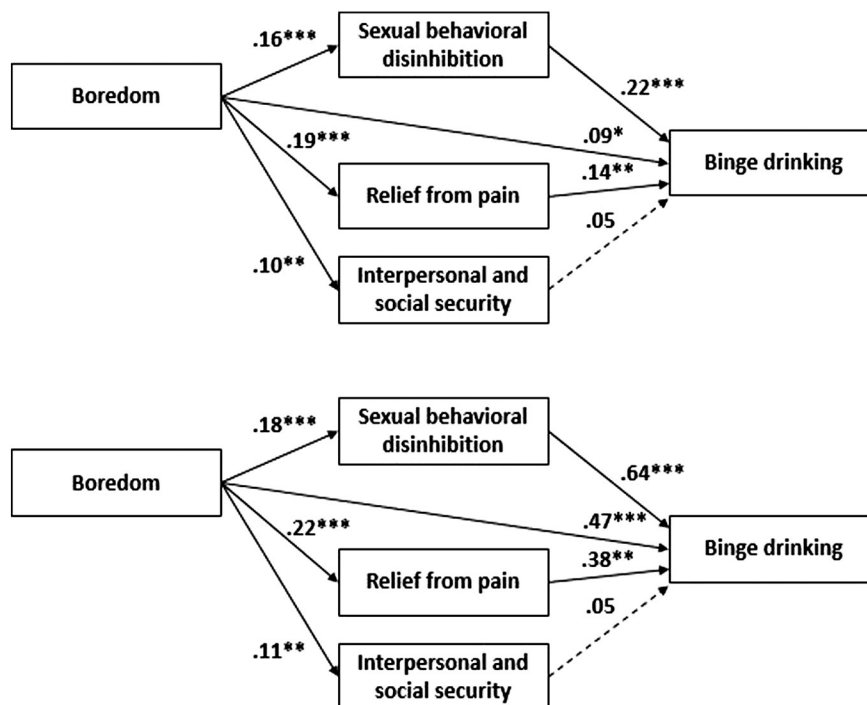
Boredom

.16***

Sexual behavioral disinhibition

.22***

.09*

.19***

Binge drinking

.14**

Relief from pain

.05

.10**

Interpersonal and social security

Boredom

.18***

Sexual behavioral disinhibition

.64***

.47***

.22***

Binge drinking

.38**

Relief from pain

.05

.11**

Interpersonal and social security